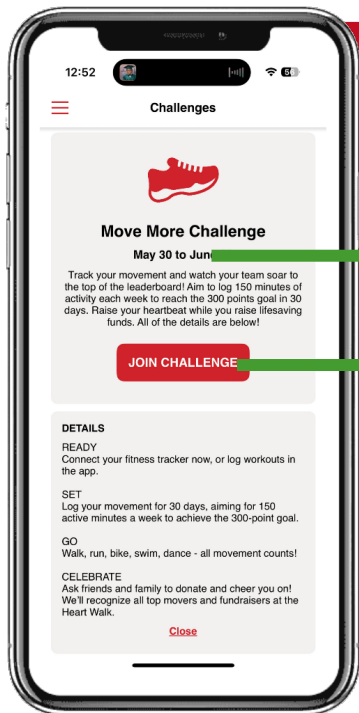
12:52

56

Challenges

Move More Challenge

May 30 to June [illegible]

Track your movement and watch your team soar to the top of the leaderboard! Aim to log 150 minutes of activity each week to reach the 300 points goal in 30 days. Raise your heartbeat while you raise lifesaving funds. All of the details are below!

JOIN CHALLENGE

DETAILS

READY
Connect your fitness tracker now, or log workouts in the app.

SET
Log your movement for 30 days, aiming for 150 active minutes a week to achieve the 300-point goal.

GO
Walk, run, bike, swim, dance - all movement counts!

CELEBRATE
Ask friends and family to donate and cheer you on! We'll recognize all top movers and fundraisers at the Heart Walk.

Close